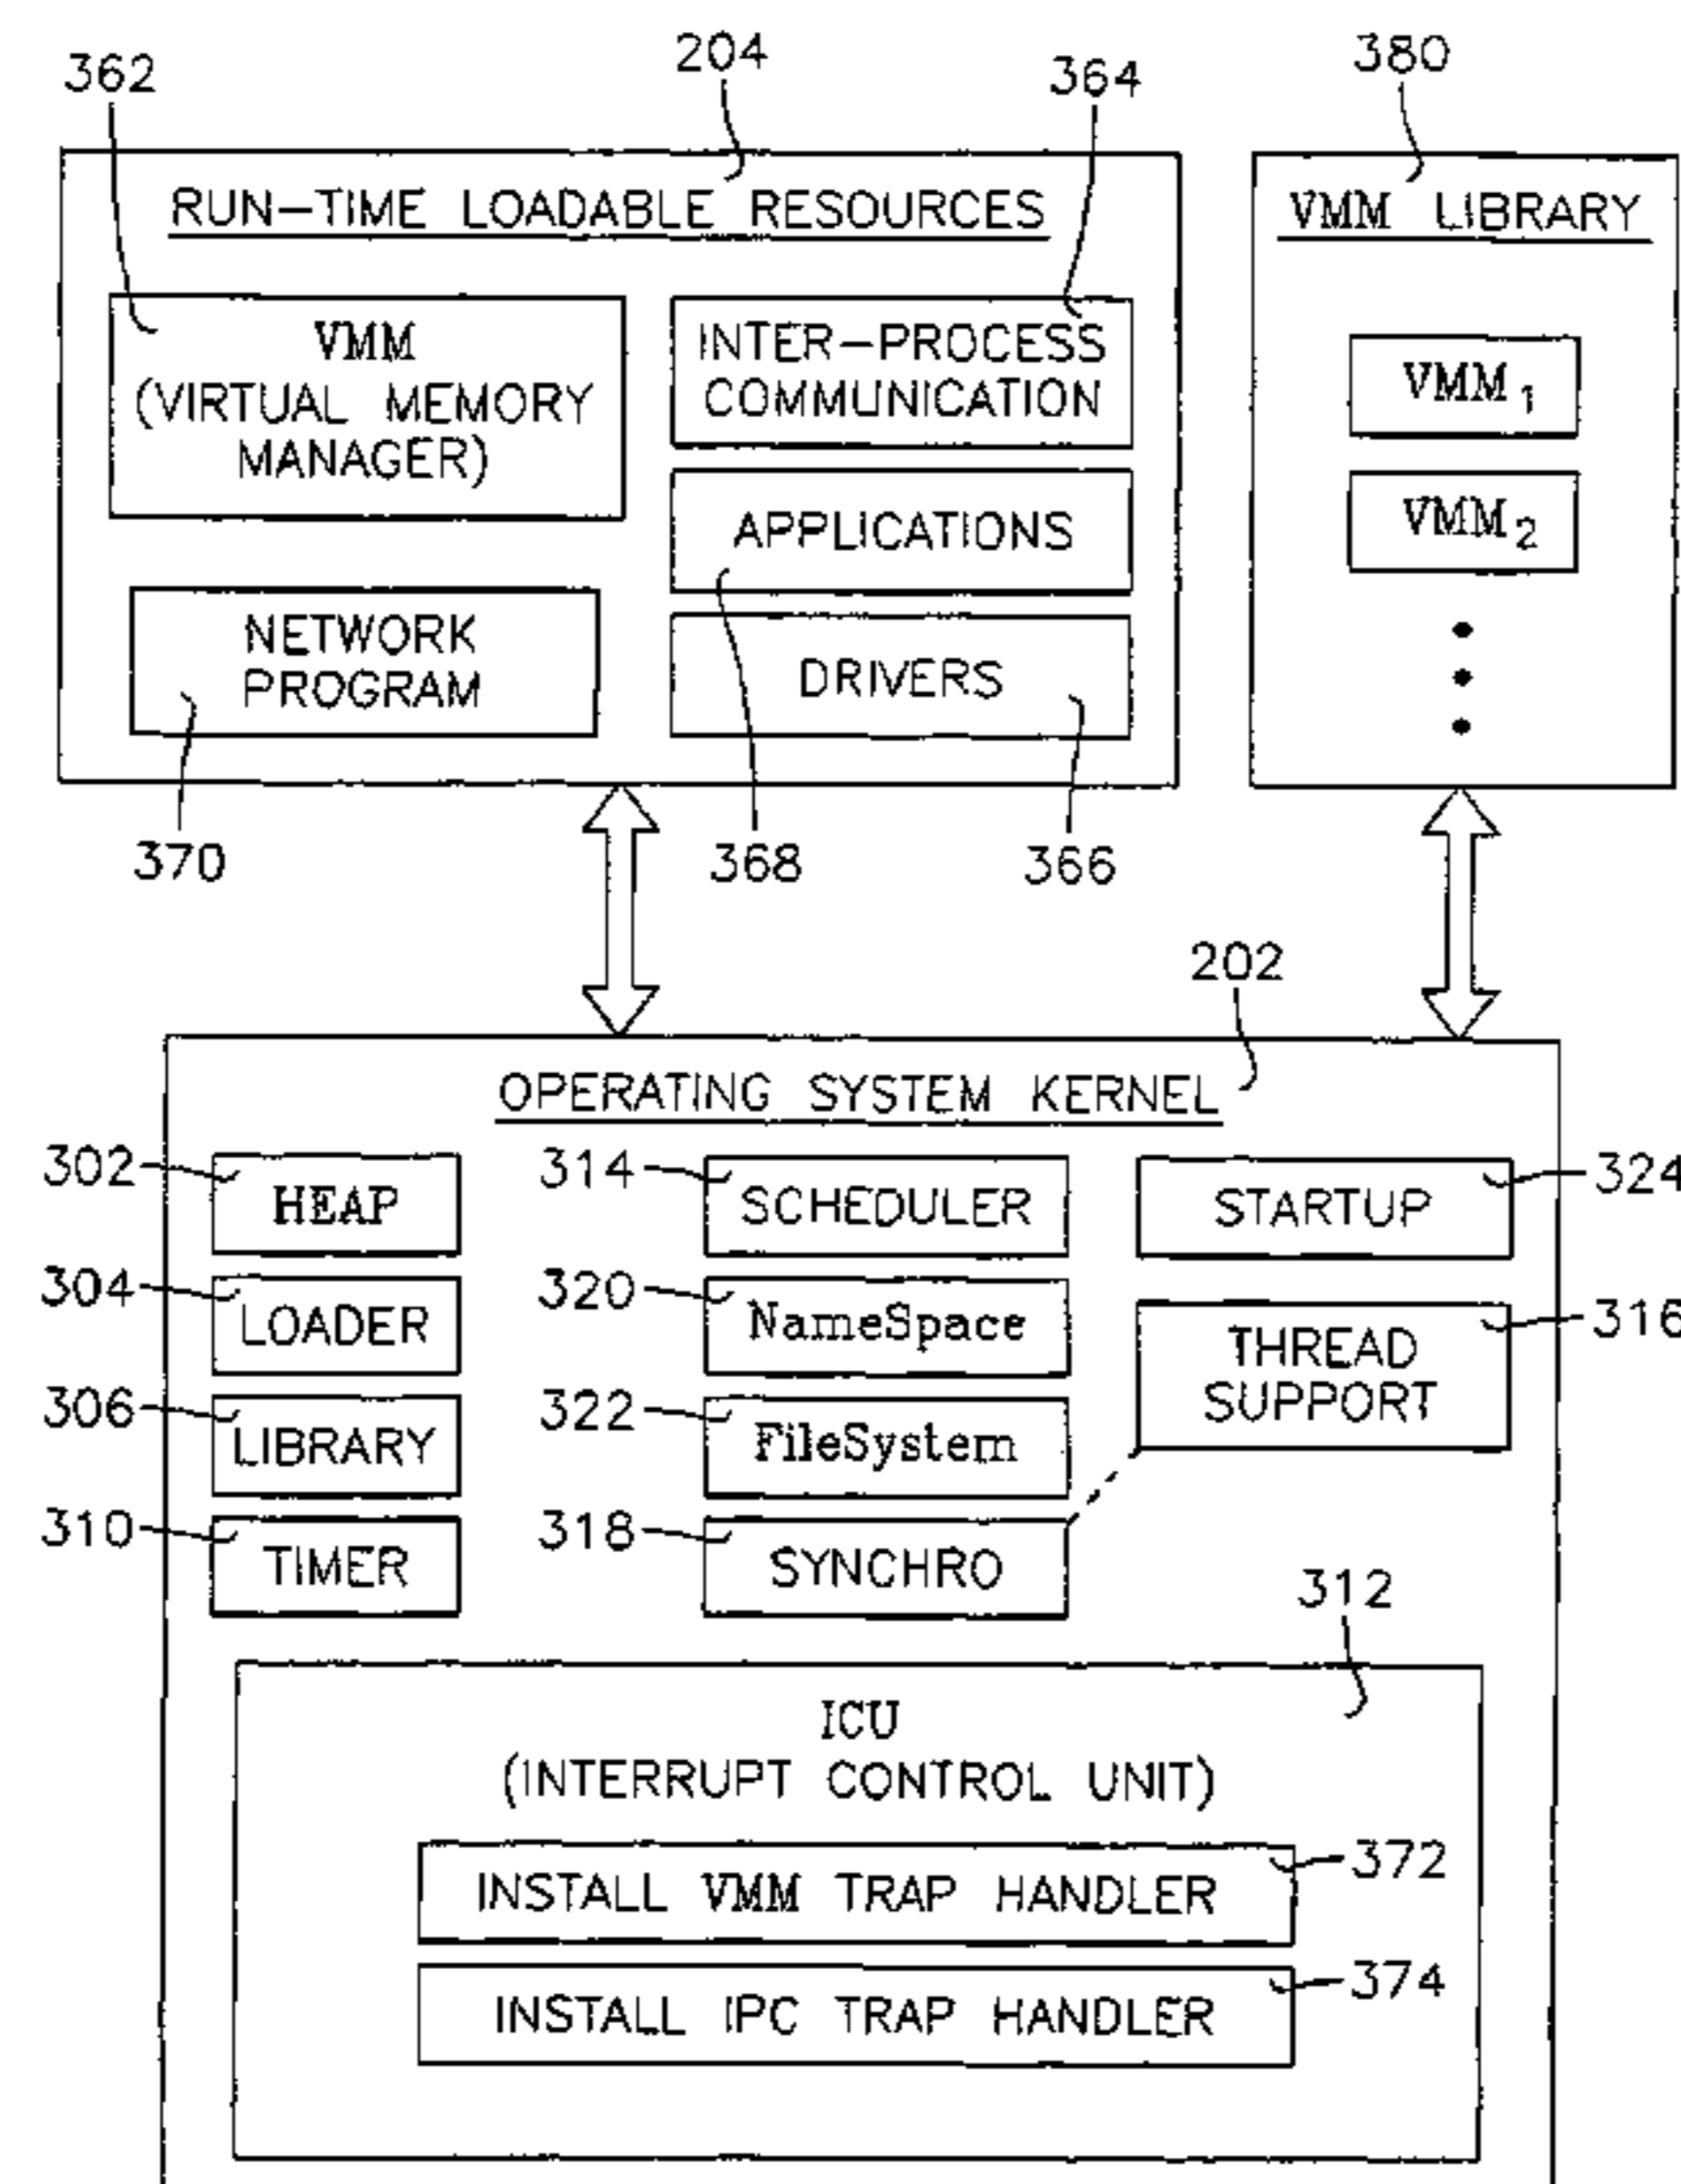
362
204
364
380

RUN–TIME LOADABLE RESOURCES

VMM LIBRARY

VMM
(VIRTUAL MEMORY MANAGER)

INTER–PROCESS COMMUNICATION

$VMM_1$

APPLICATIONS

$VMM_2$

NETWORK PROGRAM

DRIVERS

370
368
366

202

OPERATING SYSTEM KERNEL

302 HEAP
314 SCHEDULER
STARTUP 324
304 LOADER
320 NameSpace
THREAD SUPPORT 316
306 LIBRARY
322 FileSystem
310 TIMER
318 SYNCHRO

312

ICU
(INTERRUPT CONTROL UNIT)

INSTALL VMM TRAP HANDLER 372
INSTALL IPC TRAP HANDLER 374